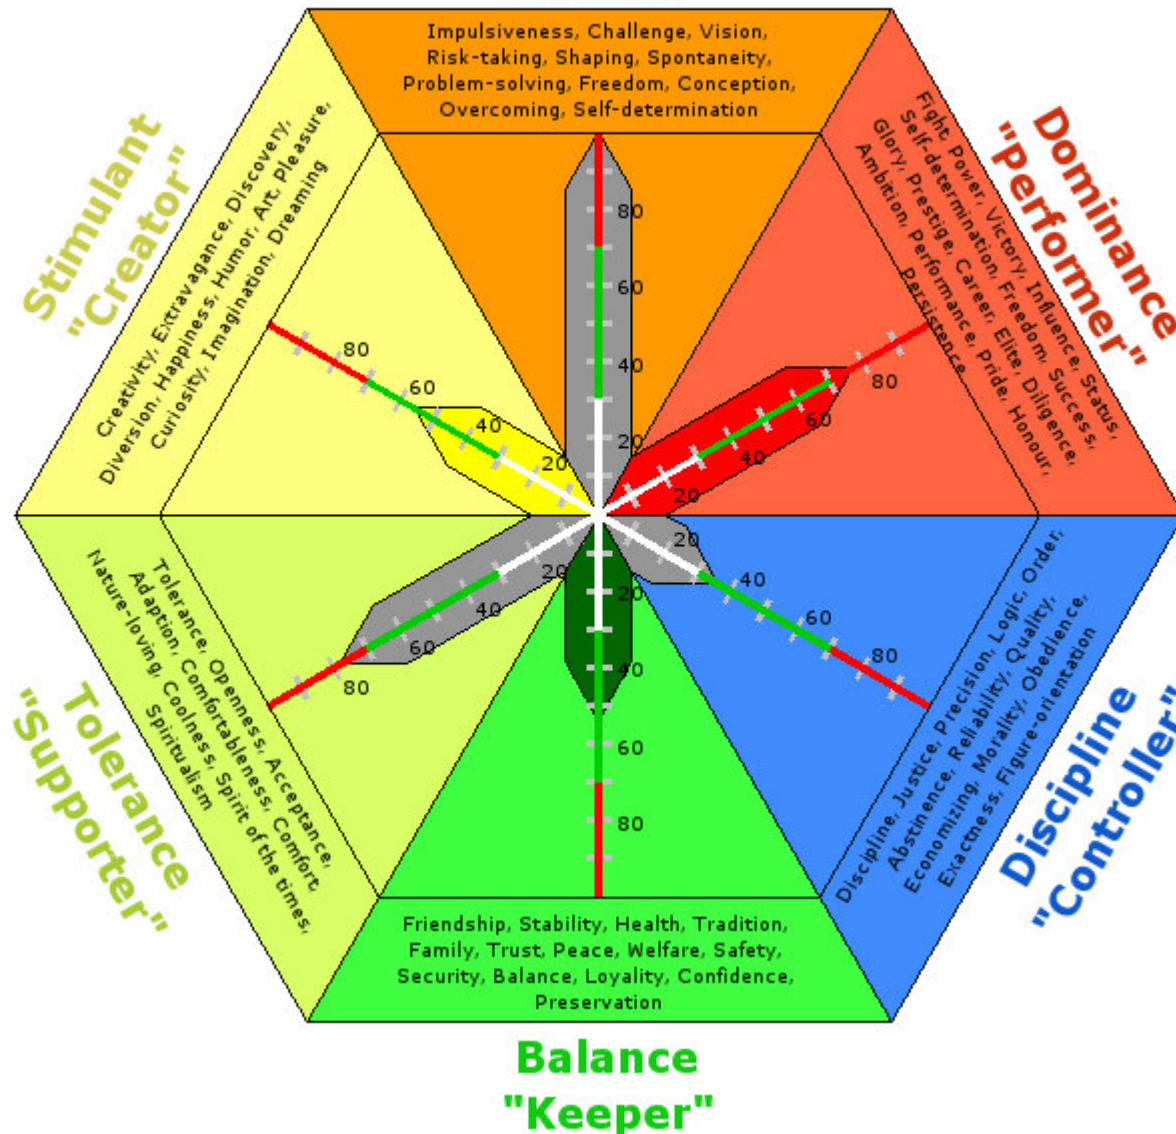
Impulsiveness, Challenge, Vision, Risk-taking, Shaping, Spontaneity, Problem-solving, Freedom, Conception, Overcoming, Self-determination

Dominance "performer"

Fight, Power, Victory, Influence, Status, Self-determination, Freedom, Success, Glory, Prestige, Career, Elite, Diligence, Ambition, Performance, Pride, Honour, Persistence

Stimulant "Creator"

Creativity, Extravagance, Discovery, Diversion, Happiness, Humor, Art, Pleasure, Curiosity, Imagination, Dreaming

80
60
40
20

Tolerance "Supporter"

Tolerance, Openness, Acceptance, Adaption, Comfortableness, Comfort, Nature-loving, Coolness, Spirit of the times, Spiritualism

Discipline "Controller"

Discipline, Justice, Precision, Logic, Order, Abstinence, Reliability, Quality, Economizing, Morality, Obedience, Exactness, Figure-orientation

Friendship, Stability, Health, Tradition, Family, Trust, Peace, Welfare, Safety, Security, Balance, Loyality, Confidence, Preservation

Balance "Keeper"